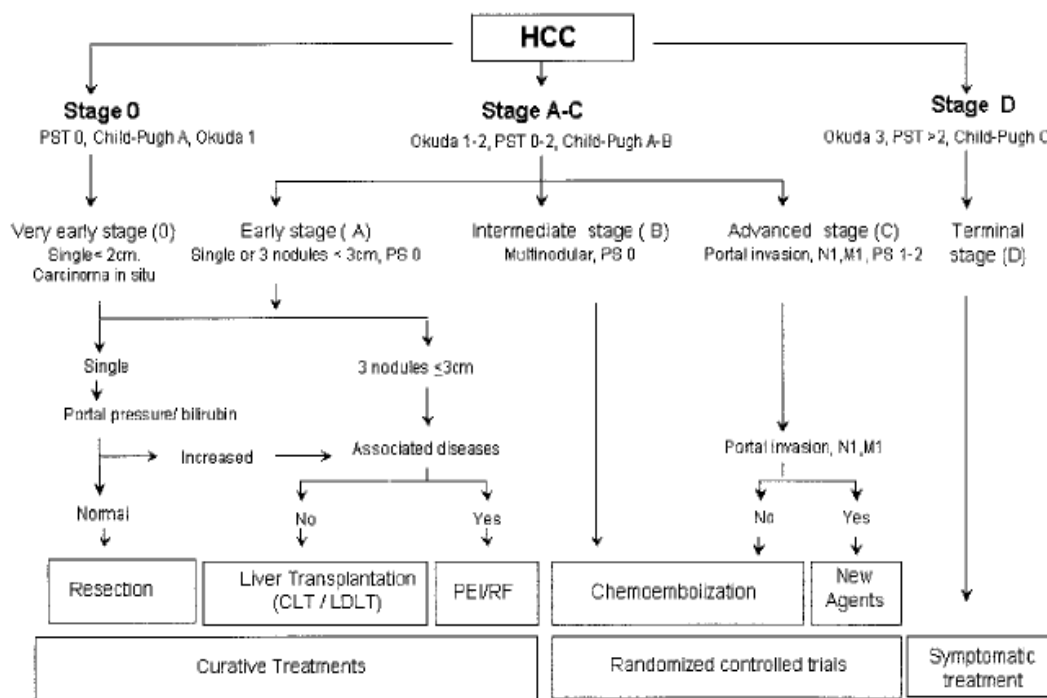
HCC

Stage 0
PST 0, Child-Pugh A, Okuda 1

Stage A-C
Okuda 1-2, PST 0-2, Child-Pugh A-B

Stage D
Okuda 3, PST >2, Child-Pugh C

Very early stage (0)
Single< 2cm.
Carcinoma in situ

Early stage ( A)
Single or 3 nodules < 3cm, PS 0

Intermediate stage ( B)
Multinodular, PS 0

Advanced stage (C)
Portal invasion, N1,M1, PS 1-2

Terminal stage (D)

Single

Portal pressure/ bilirubin

3 nodules ≤3cm

Increased

Associated diseases

Portal invasion, N1,M1

Normal

No

Yes

No

Yes

Resection

Liver Transplantation (CLT / LDLT)

PEI/RF

Chemoembolization

New Agents

Curative Treatments

Randomized controlled trials

Symptomatic treatment